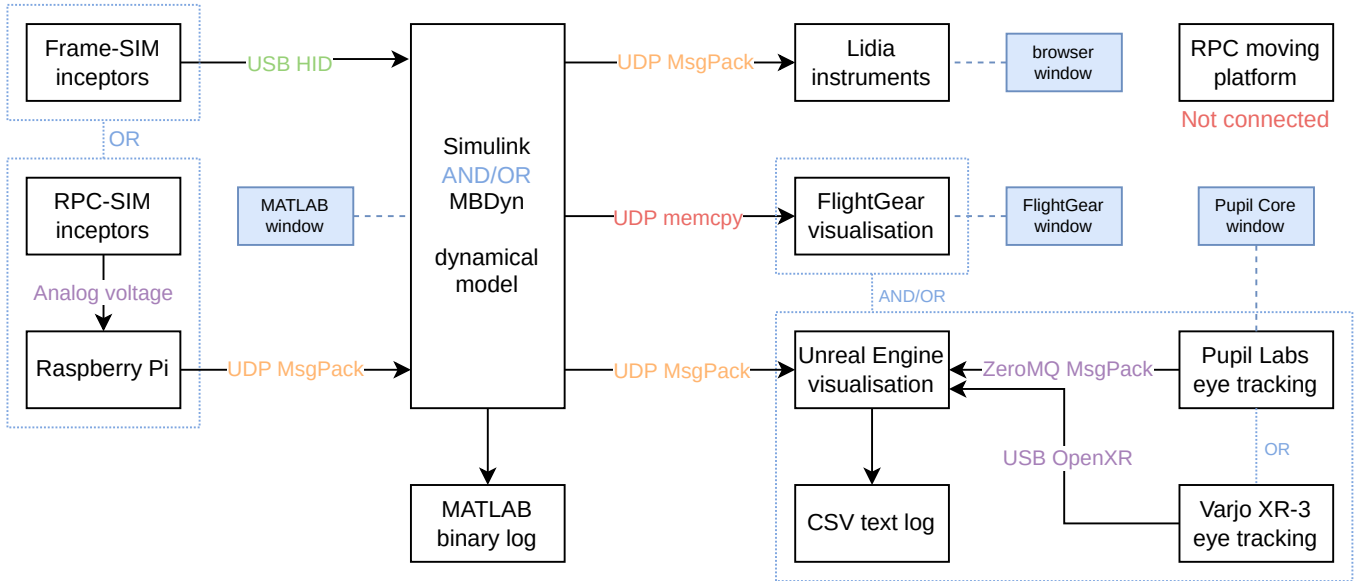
Frame-SIM inceptors

USB HID

OR

RPC-SIM inceptors

Analog voltage

Raspberry Pi

UDP MsgPack

MATLAB window

Simulink
AND/OR
MBDyn

dynamical model

MATLAB binary log

UDP MsgPack

UDP memcpy

UDP MsgPack

Lidia instruments

browser window

RPC moving platform

Not connected

FlightGear visualisation

FlightGear window

Pupil Core window

AND/OR

Unreal Engine visualisation

ZeroMQ MsgPack

Pupil Labs eye tracking

OR

USB OpenXR

CSV text log

Varjo XR-3 eye tracking